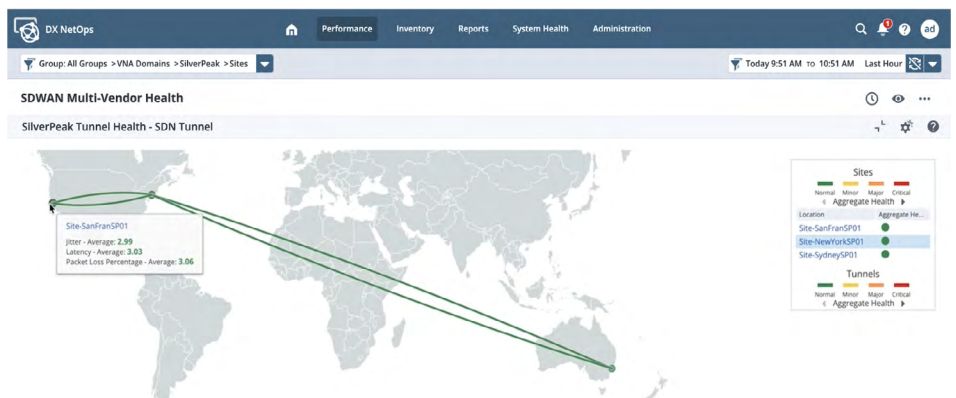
DX NetOps

Performance Inventory Reports System Health Administration

1

ad

Group: All Groups >VNA Domains >SilverPeak >Sites

Today 9:51 AM TO 10:51 AM Last Hour

SDWAN Multi-Vendor Health

SilverPeak Tunnel Health - SDN Tunnel

Site-SanFranSP01

Jitter - Average: 2.99
Latency - Average: 3.03
Packet Loss Percentage - Average: 3.06

Sites

Normal Minor Major Critical

Aggregate Health

| Location | Aggregate He... |
|---|---|
| Site-SanFranSP01 | |
| Site-NewYorkSP01 | |
| Site-SydneySP01 | |

Tunnels

Normal Minor Major Critical

Aggregate Health